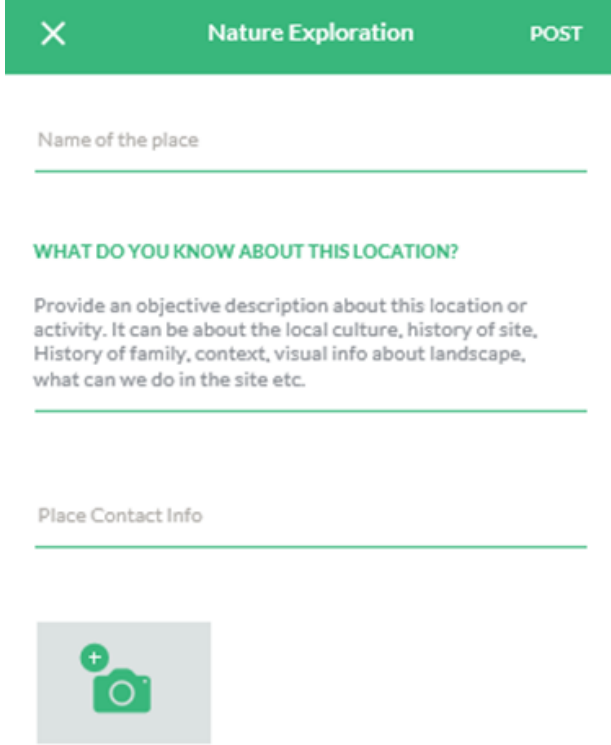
X Nature Exploration POST

Name of the place

WHAT DO YOU KNOW ABOUT THIS LOCATION?

Provide an objective description about this location or activity. It can be about the local culture, history of site, History of family, context, visual info about landscape, what can we do in the site etc.

Place Contact Info